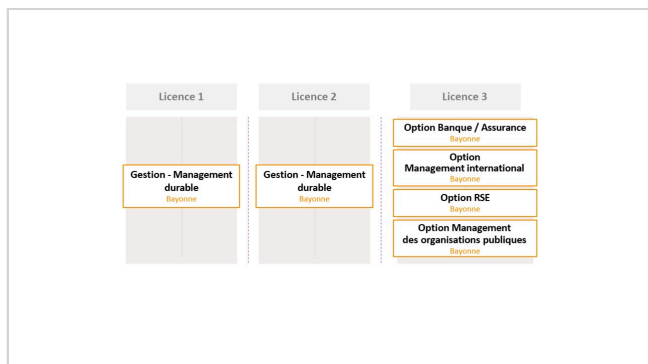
Licence 1

Gestion - Management durable
Bayonne

Licence 2

Gestion - Management durable
Bayonne

Licence 3

Option Banque / Assurance
Bayonne

Option Management international
Bayonne

Option RSE
Bayonne

Option Management des organisations publiques
Bayonne